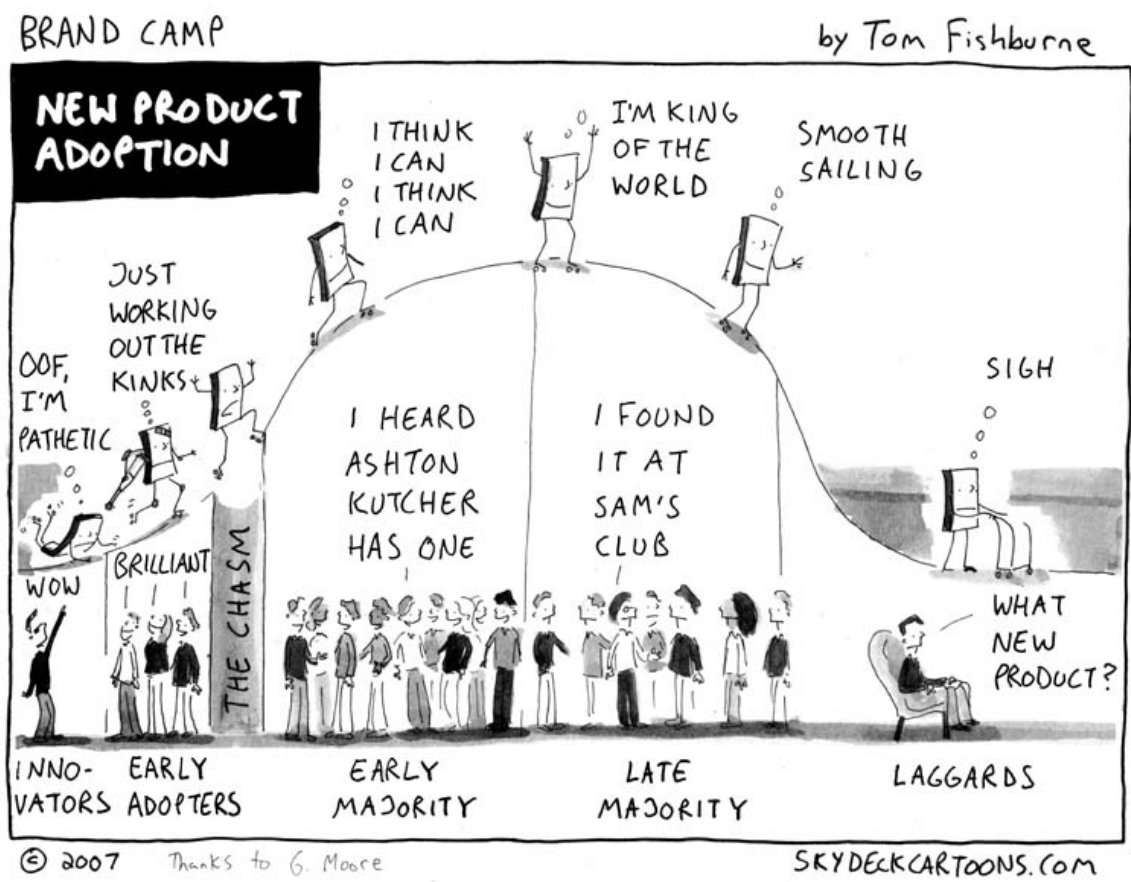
BRAND CAMP

by Tom Fishburne

NEW PRODUCT ADOPTION

I THINK I CAN I THINK I CAN

I'M KING OF THE WORLD

SMOOTH SAILING

JUST WORKING OUT THE KINKS

OOF, I'M PATHETIC

SIGH

I HEARD ASHTON KUTCHER HAS ONE

I FOUND IT AT SAM'S CLUB

WOW

BRILLIANT

THE CHASM

WHAT NEW PRODUCT?

INNOVATORS

EARLY ADOPTERS

EARLY MAJORITY

LATE MAJORITY

LAGGARDS

© 2007 Thanks to G. Moore

SKYDECKCARTOONS.COM